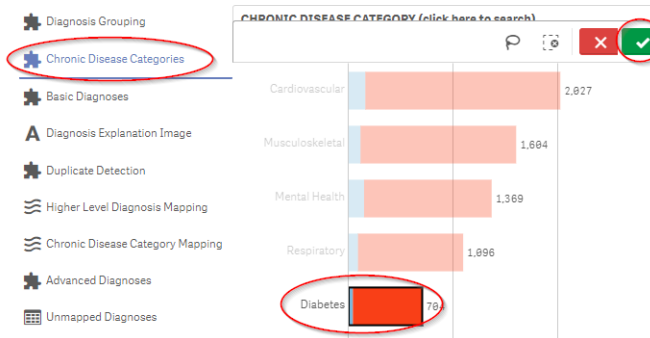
Diagnosis Grouping
Chronic Disease Categories
Basic Diagnoses
Diagnosis Explanation Image
Duplicate Detection
Higher Level Diagnosis Mapping
Chronic Disease Category Mapping
Advanced Diagnoses
Unmapped Diagnoses

CHRONIC DISEASE CATEGORY (click here to search)

Cardiovascular 2,027
Musculoskeletal 1,604
Mental Health 1,369
Respiratory 1,096
Diabetes 70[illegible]